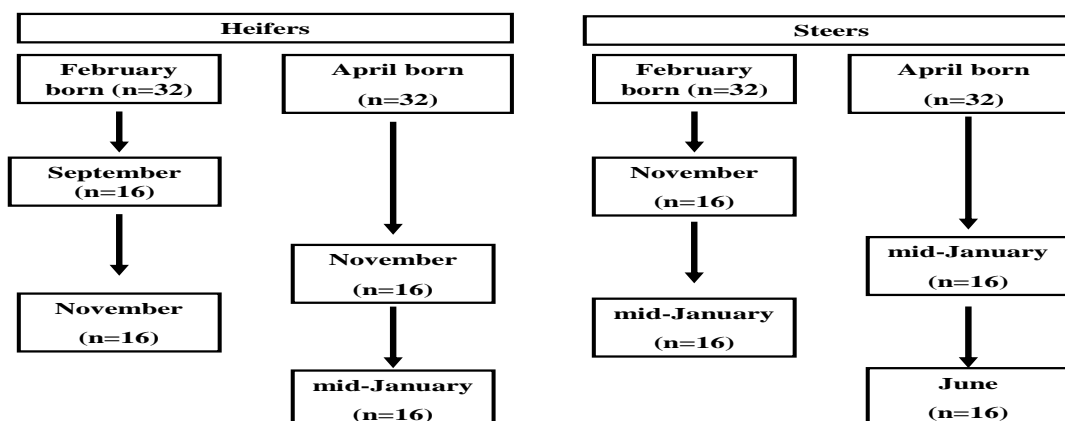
Heifers

February born (n=32)

September (n=16)

November (n=16)

April born (n=32)

November (n=16)

mid-January (n=16)

Steers

February born (n=32)

November (n=16)

mid-January (n=16)

April born (n=32)

mid-January (n=16)

June (n=16)